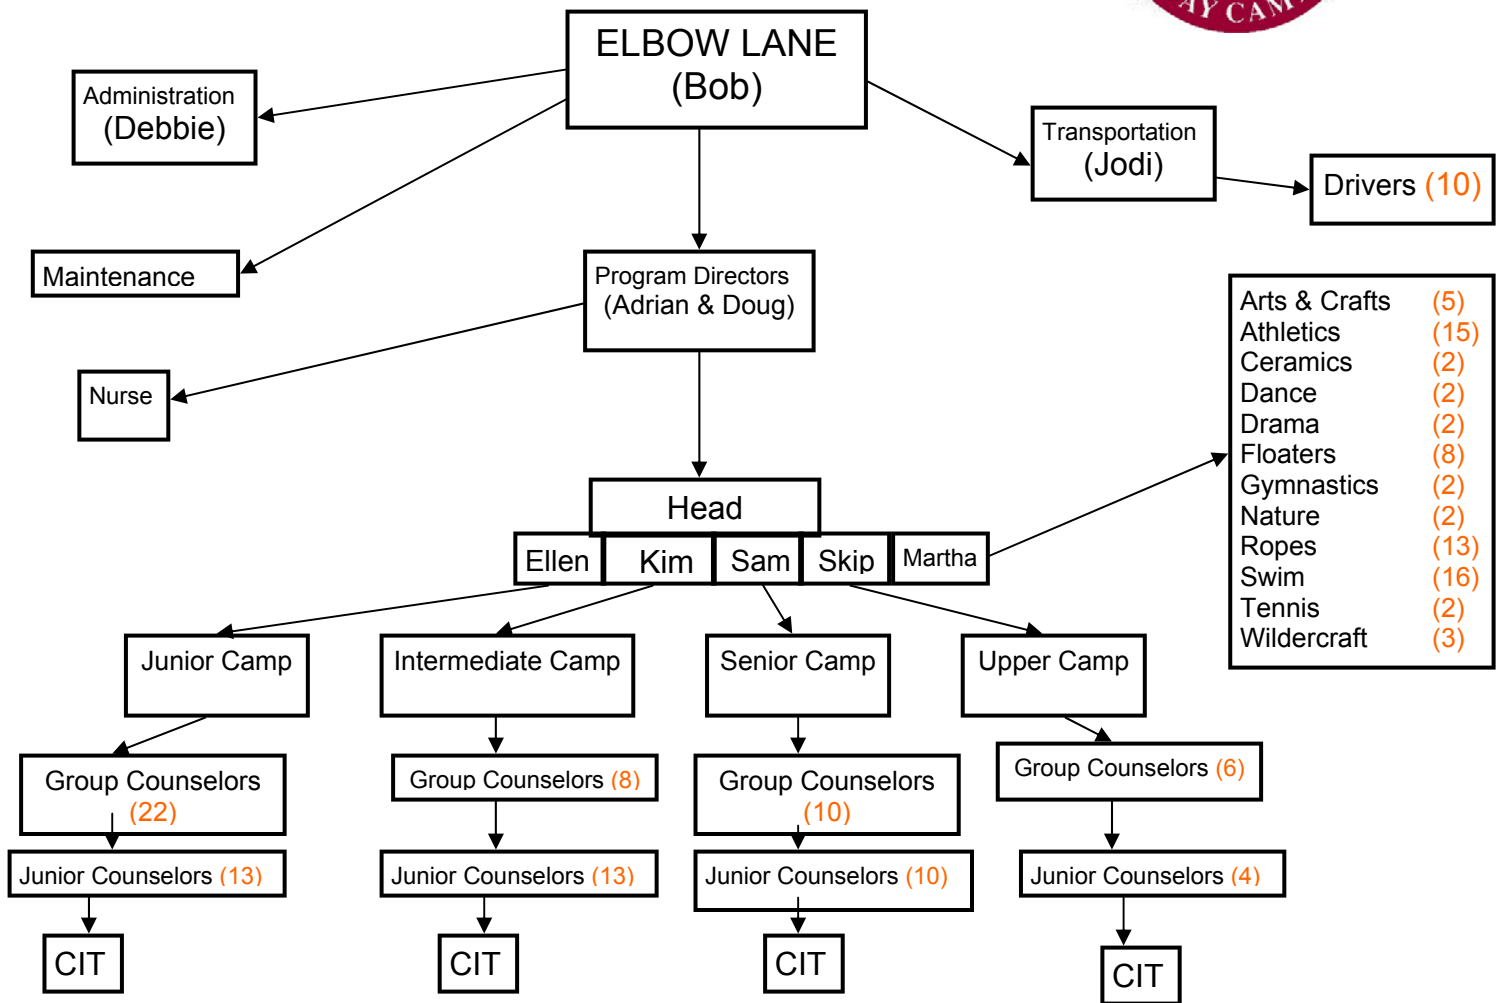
AY CAM

ELBOW LANE
(Bob)

Administration
(Debbie)

Maintenance

Transportation
(Jodi)

Drivers (10)

Program Directors
(Adrian & Doug)

Nurse

| Arts & Crafts | (5) |
|---|---|
| Athletics | (15) |
| Ceramics | (2) |
| Dance | (2) |
| Drama | (2) |
| Floaters | (8) |
| Gymnastics | (2) |
| Nature | (2) |
| Ropes | (13) |
| Swim | (16) |
| Tennis | (2) |
| Wildercraft | (3) |

Head

Ellen Kim Sam Skip Martha

Junior Camp

Intermediate Camp

Senior Camp

Upper Camp

Group Counselors (22)

Group Counselors (8)

Group Counselors (10)

Group Counselors (6)

Junior Counselors (13)

Junior Counselors (13)

Junior Counselors (10)

Junior Counselors (4)

CIT

CIT

CIT

CIT